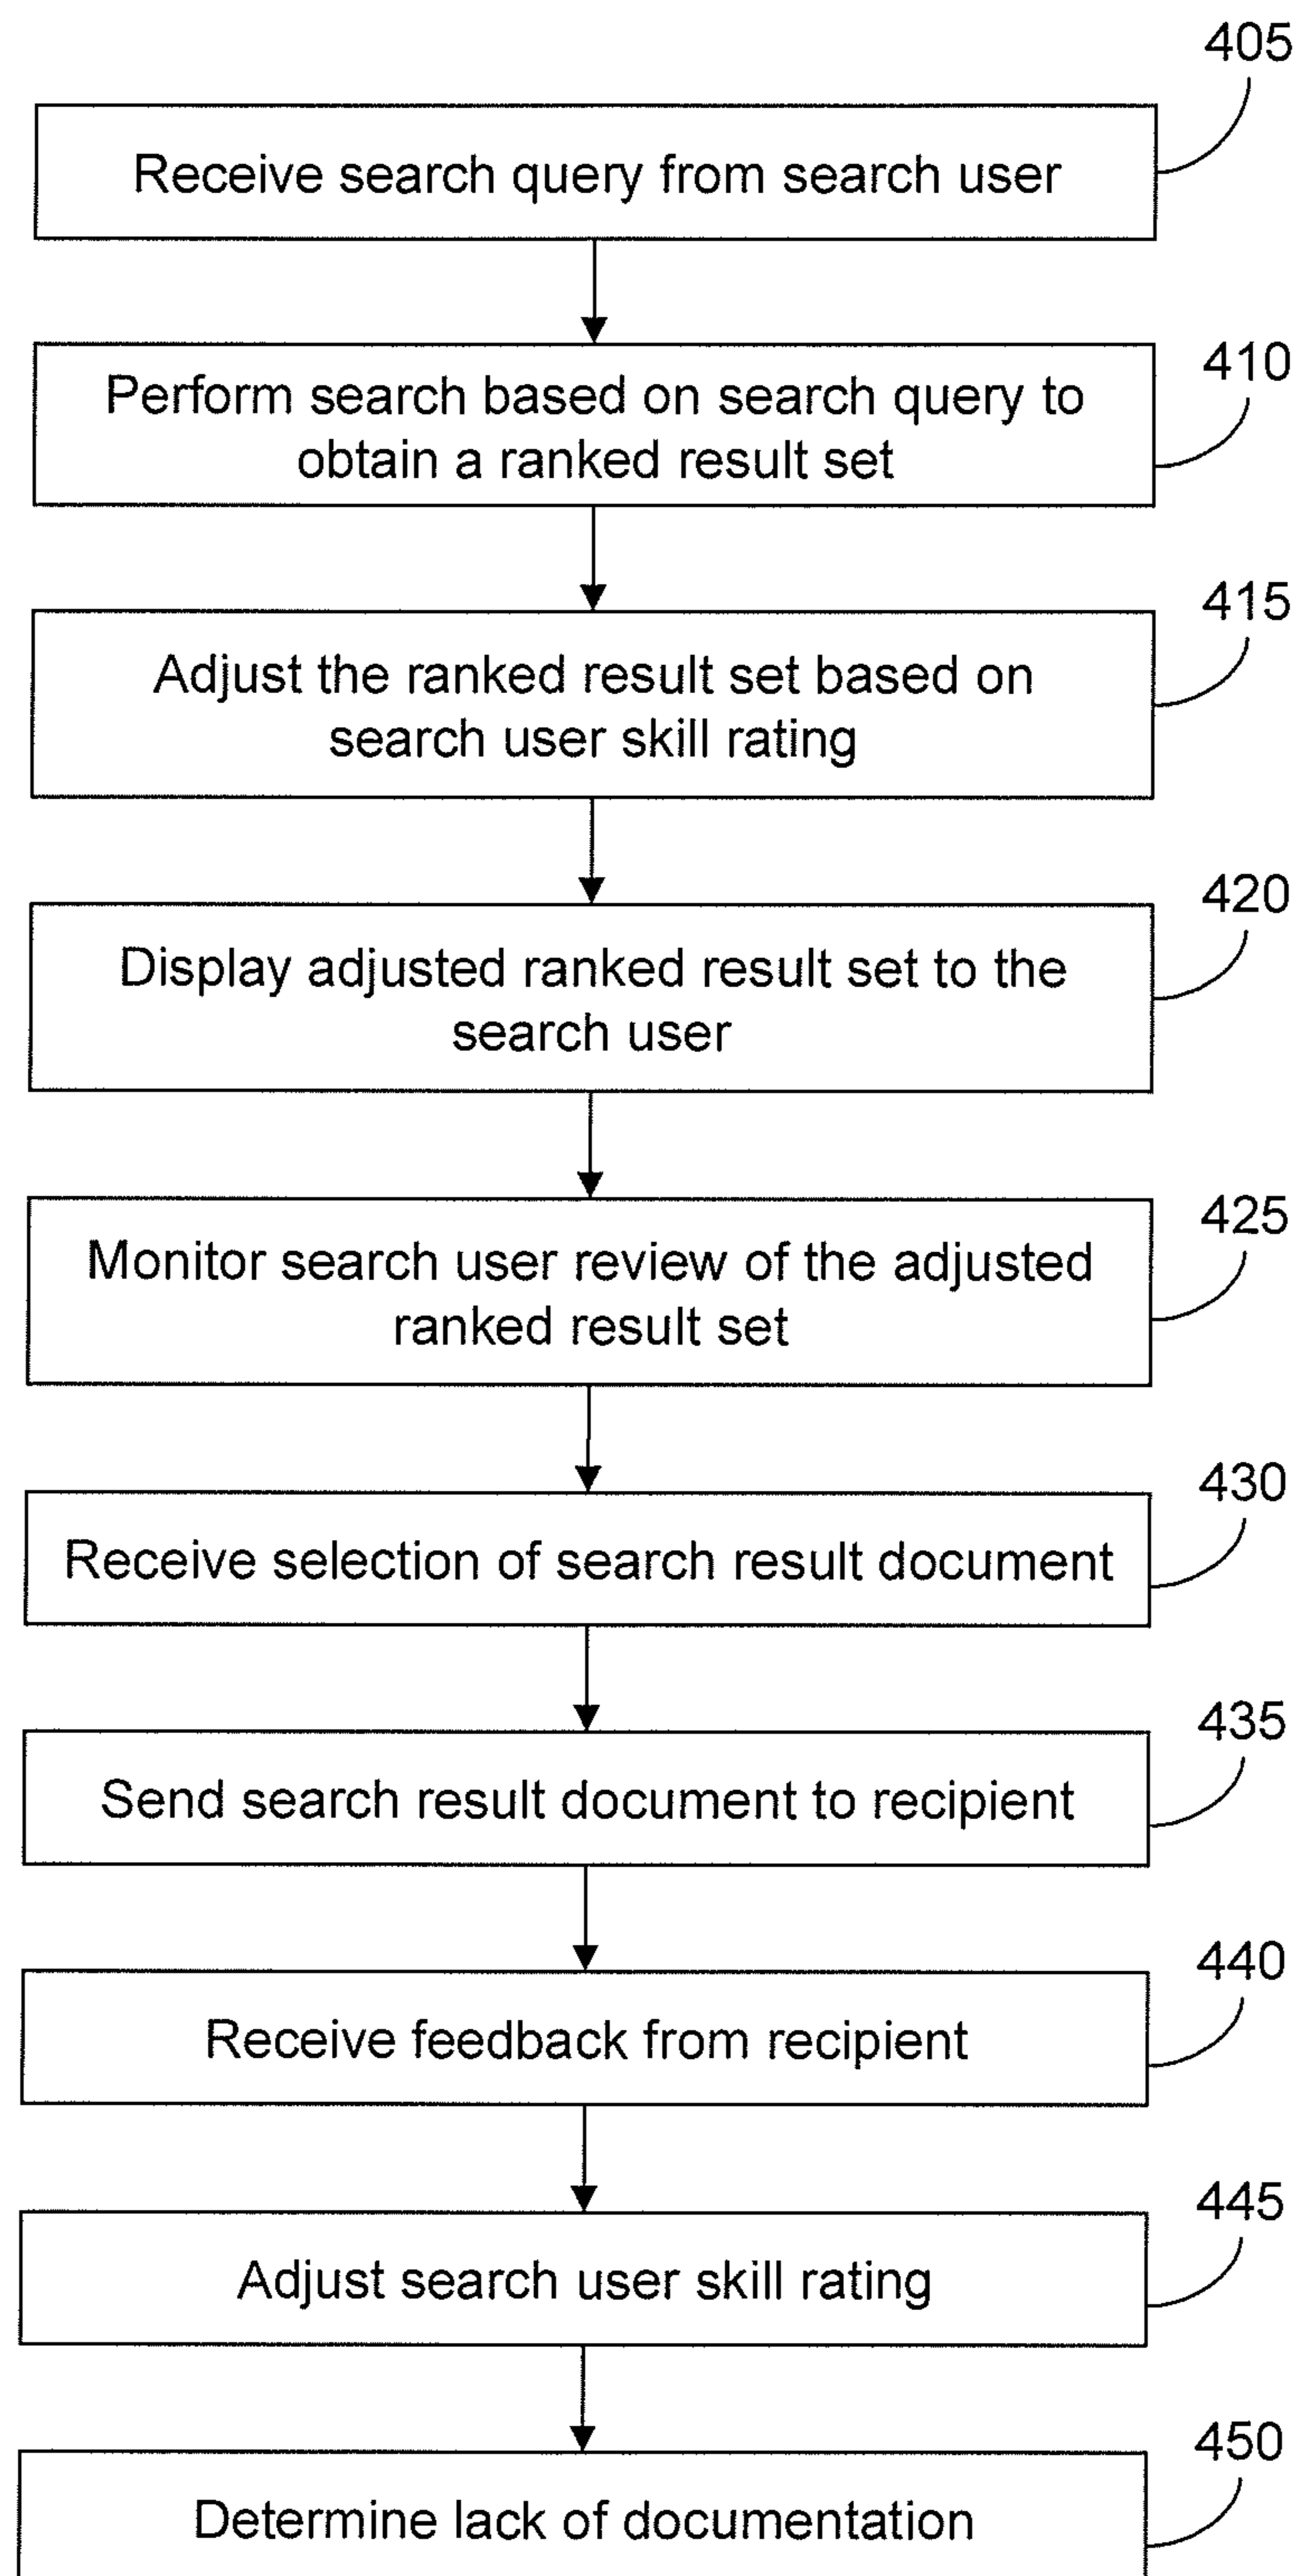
405

Receive search query from search user

410

Perform search based on search query to obtain a ranked result set

415

Adjust the ranked result set based on search user skill rating

420

Display adjusted ranked result set to the search user

425

Monitor search user review of the adjusted ranked result set

430

Receive selection of search result document

435

Send search result document to recipient

440

Receive feedback from recipient

445

Adjust search user skill rating

450

Determine lack of documentation